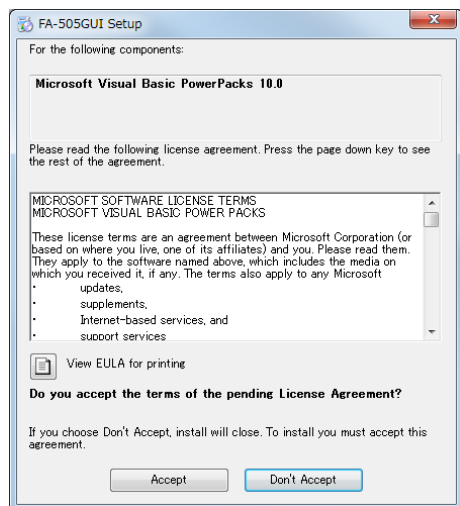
FA-505GUI Setup

For the following components:

Microsoft Visual Basic PowerPacks 10.0

Please read the following license agreement. Press the page down key to see the rest of the agreement.

MICROSOFT SOFTWARE LICENSE TERMS
MICROSOFT VISUAL BASIC POWER PACKS

These license terms are an agreement between Microsoft Corporation (or based on where you live, one of its affiliates) and you. Please read them. They apply to the software named above, which includes the media on which you received it, if any. The terms also apply to any Microsoft

• updates,
• supplements,
• Internet-based services, and
• support services

View EULA for printing

Do you accept the terms of the pending License Agreement?

If you choose Don't Accept, install will close. To install you must accept this agreement.

Accept
Don't Accept